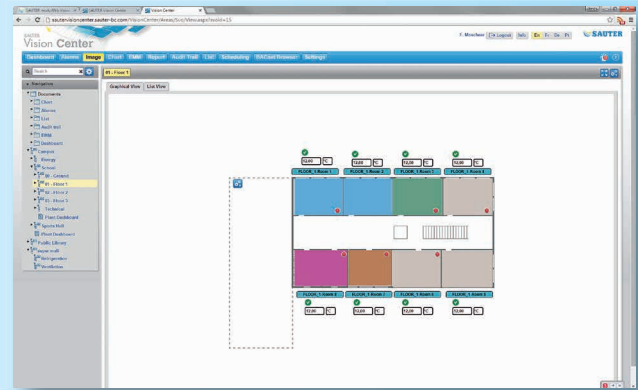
SAUTER moduWeb Vision × | SAUTER Vision Center × | Vision Center ×

sautervisioncenter.sauter-bc.com/VisionCenter/Areas/Sus/Message/Index/s=15

SAUTER
Vision Center

F. Meuchen | Logout | Info | En | De | Fr | SAUTER

Dashboard | Alarms | Image | Chart | EMM | Report | Audit Trail | List | Scheduling | BACnet Browser | Settings

Search

Navigation

Documents
Chart
Alarms
List
Audit trail
EMM
Dashboard
Campus
Energy
School
00 - Ground
01 - Floor 1
02 - Floor 2
03 - Floor 3
Technical
Floors Dashboard
Sports Hall
Pfront Dashboard
Public Library
Sports Hall
Refrigeration
Ventilation

01 - Floor 1

Graphical View | List View

22,00 °C
FLOOR_1 Room 1

22,00 °C
FLOOR_1 Room 2

22,00 °C
FLOOR_1 Room 3

22,00 °C
FLOOR_1 Room 4

FLOOR_1 Room 8
22,00 °C

FLOOR_1 Room 7
22,00 °C

FLOOR_1 Room 6
22,00 °C

FLOOR_1 Room 5
22,00 °C